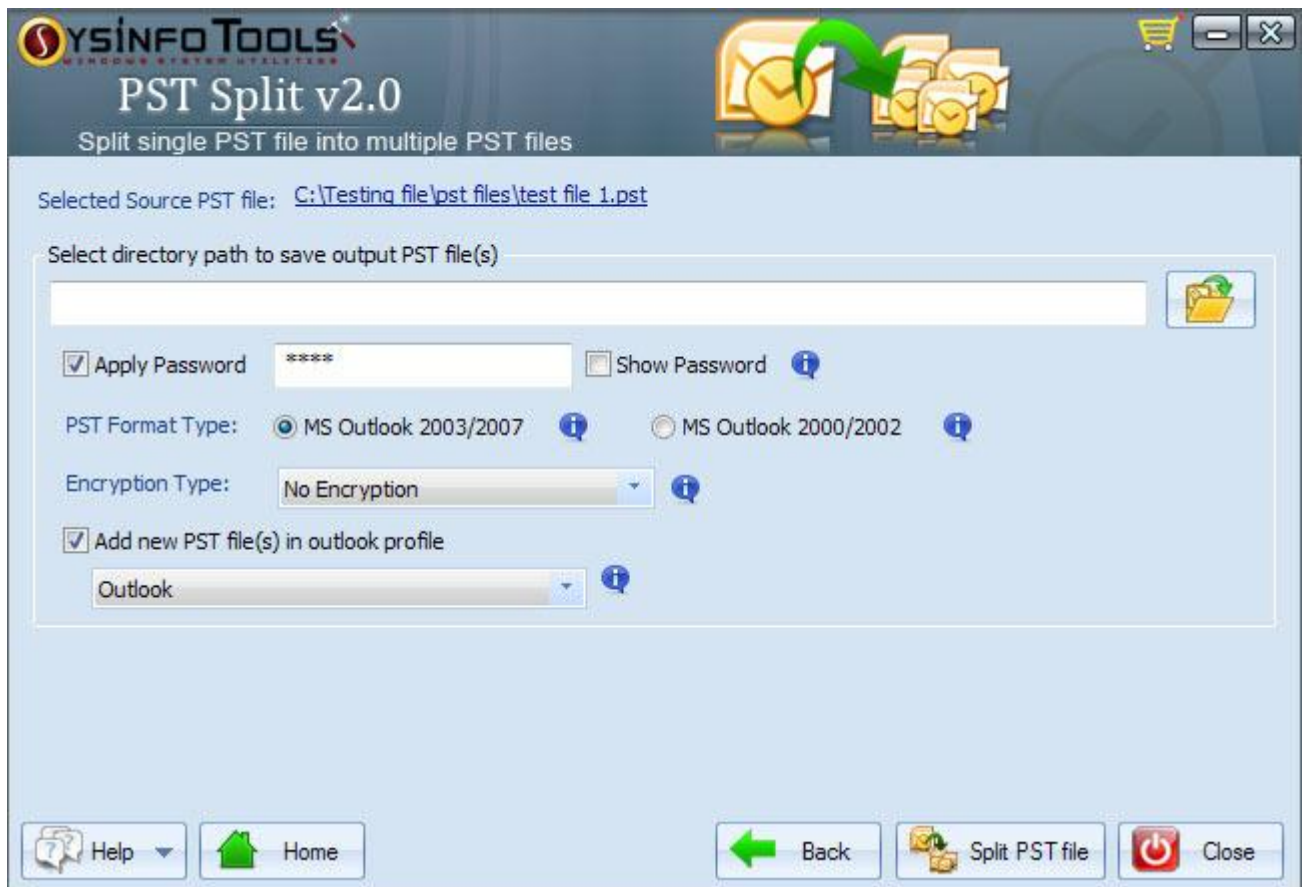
SYSINFO TOOLS
WINDOWS SYSTEM UTILITIES
PST Split v2.0
Split single PST file into multiple PST files

Selected Source PST file: C:\Testing file\pst files\test file 1.pst

Select directory path to save output PST file(s)

Apply Password ****
Show Password

PST Format Type: MS Outlook 2003/2007 MS Outlook 2000/2002

Encryption Type: No Encryption

Add new PST file(s) in outlook profile

Outlook

Help Home Back Split PST file Close